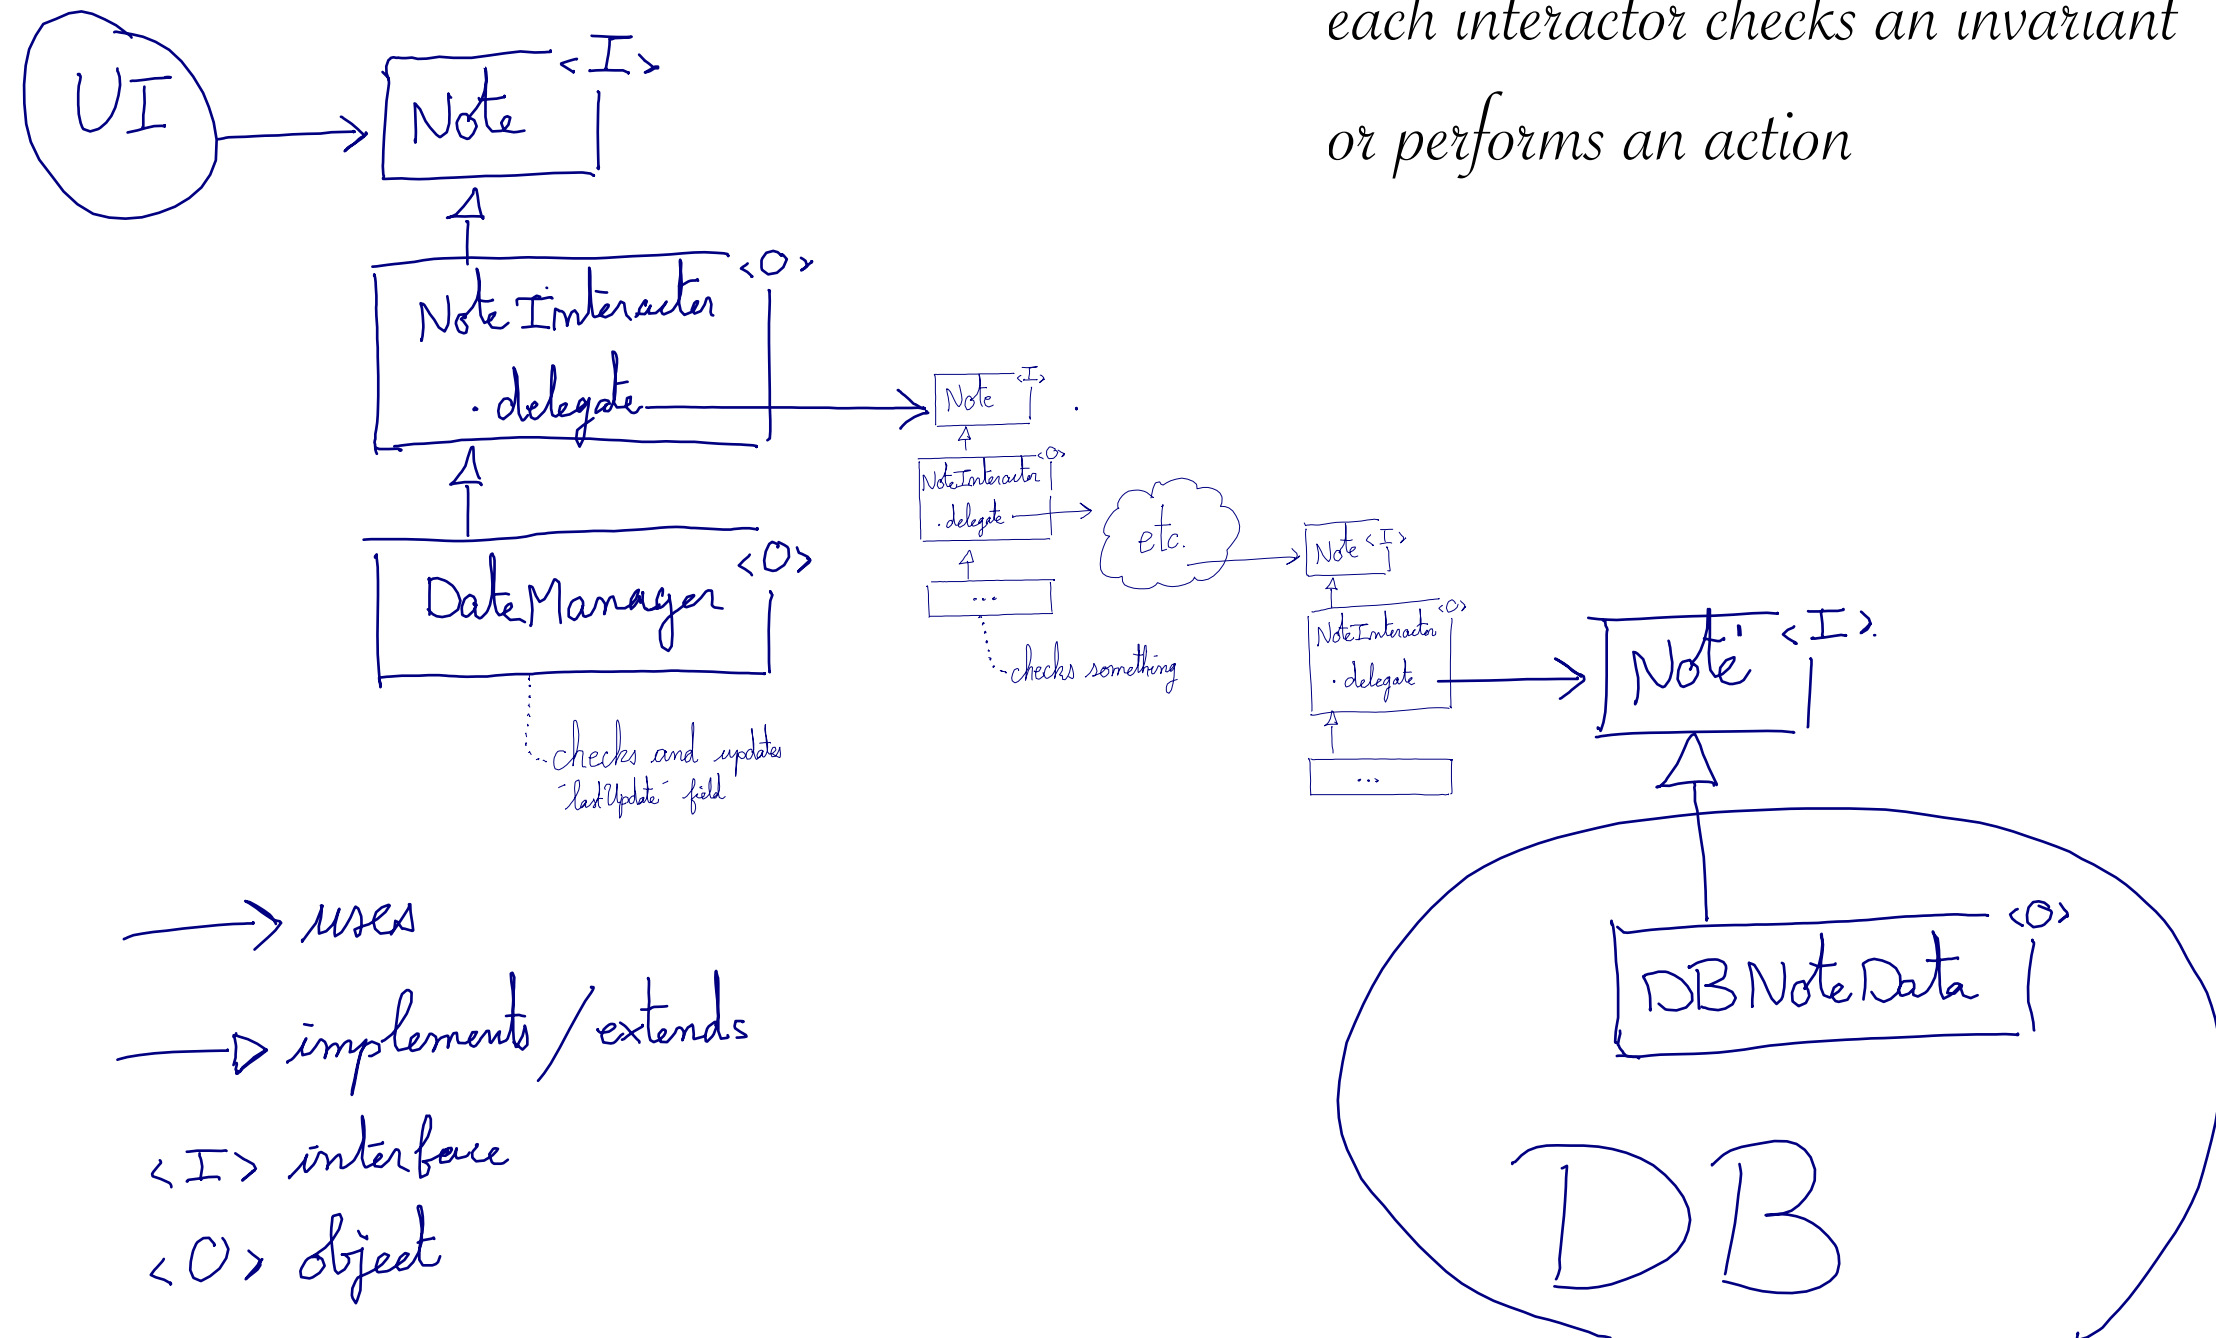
each interactor checks an invariant or performs an action

UI

Note <I>

NoteInteractor <O>
. delegate

DateManager <O>

checks and updates "lastUpdate" field

Note <I>

NoteInteractor <O>
. delegate

...

checks something

etc.

Note <I>

NoteInteractor <O>
. delegate

...

Note <I>

DBNoteData <O>

DB

uses

implements / extends

<I> interface

<O> object